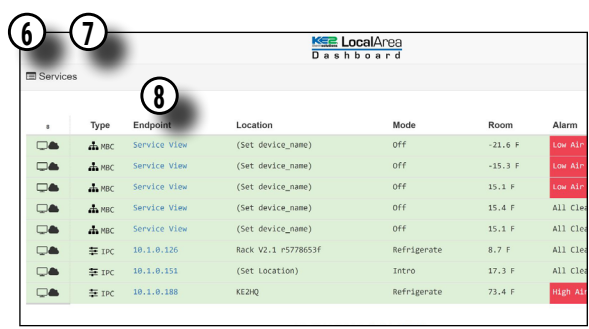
6 7

KE2 LocalArea
Dashboard

Services

8

| # | Type | Endpoint | Location | Mode | Room | Alarm |
|---|---|---|---|---|---|---|
| | MBC | Service View | (Set device_name) | Off | -21.6 F | Low Air |
| | MBC | Service View | (Set device_name) | Off | -15.3 F | Low Air |
| | MBC | Service View | (Set device_name) | Off | 15.1 F | Low Air |
| | MBC | Service View | (Set device_name) | Off | 15.4 F | All Clea |
| | MBC | Service View | (Set device_name) | Off | 15.1 F | All Clea |
| | IPC | 10.1.0.126 | Rack V2.1 r5778653f | Refrigerate | 8.7 F | All Clea |
| | IPC | 10.1.0.151 | (Set Location) | Intro | 17.3 F | All Clea |
| | IPC | 10.1.0.188 | KE2HQ | Refrigerate | 73.4 F | High Air |